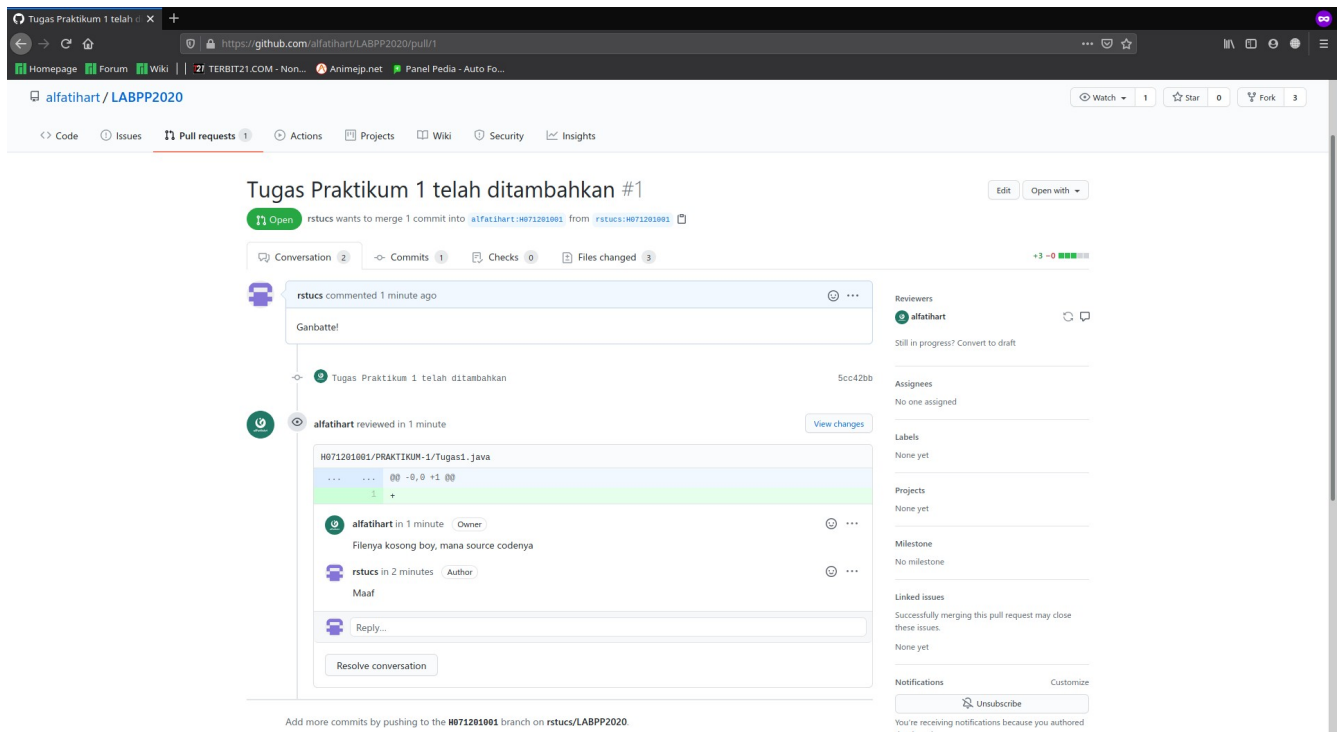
Tugas Praktikum 1 telah d ×

https://github.com/alfatihart/LABPP2020/pull/1

Homepage Forum Wiki | 21 TERBIT21.COM - Non... Animejp.net Panel Pedia - Auto Fo...

alfatihart / LABPP2020

Watch 1 Star 0 Fork 3

Code Issues Pull requests 1 Actions Projects Wiki Security Insights

Tugas Praktikum 1 telah ditambahkan #1

Edit Open with

Open rstucs wants to merge 1 commit into alfatihart:H071201001 from rstucs:H071201001

Conversation 2 Commits 1 Checks 0 Files changed 3

+3 −0

rstucs commented 1 minute ago

Ganbatte!

Tugas Praktikum 1 telah ditambahkan 5cc42bb

alfatihart reviewed in 1 minute

View changes

H071201001/PRAKTIKUM-1/Tugas1.java

... ... @@ -0,0 +1 @@

1 +

alfatihart in 1 minute Owner

Filenya kosong boy, mana source codenya

rstucs in 2 minutes Author

Maaf

Reply...

Resolve conversation

Add more commits by pushing to the H071201001 branch on rstucs/LABPP2020.

Reviewers

alfatihart

Still in progress? Convert to draft

Assignees

No one assigned

Labels

None yet

Projects

None yet

Milestone

No milestone

Linked issues

Successfully merging this pull request may close these issues.

None yet

Notifications Customize

Unsubscribe

You're receiving notifications because you authored